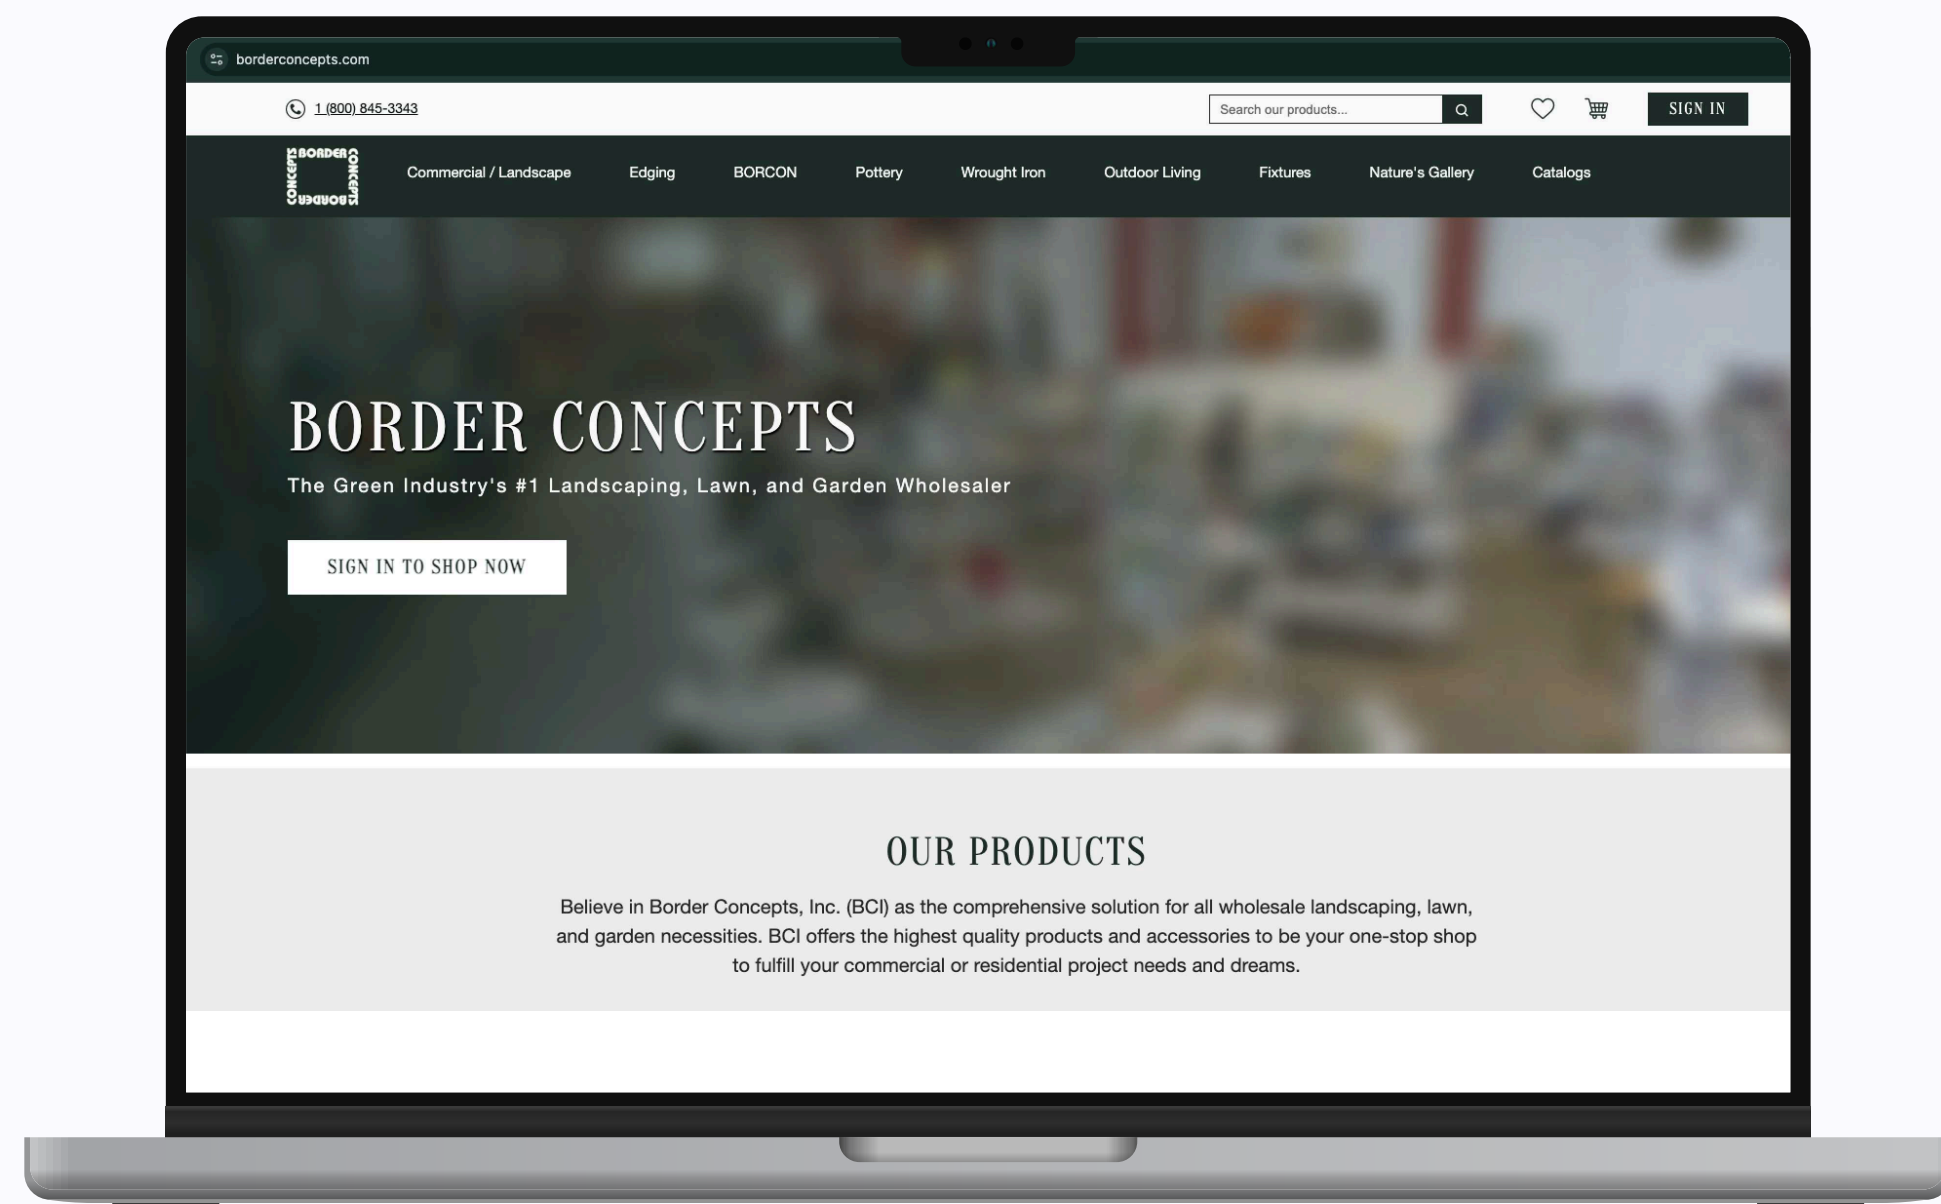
borderconcepts.com

1 (800) 845-3343

Search our products...

SIGN IN

BORDER CONCEPTS BORDER CONCEPTS

Commercial / Landscape Edging BORCON Pottery Wrought Iron Outdoor Living Fixtures Nature's Gallery Catalogs

BORDER CONCEPTS

The Green Industry's #1 Landscaping, Lawn, and Garden Wholesaler

SIGN IN TO SHOP NOW

OUR PRODUCTS

Believe in Border Concepts, Inc. (BCI) as the comprehensive solution for all wholesale landscaping, lawn, and garden necessities. BCI offers the highest quality products and accessories to be your one-stop shop to fulfill your commercial or residential project needs and dreams.